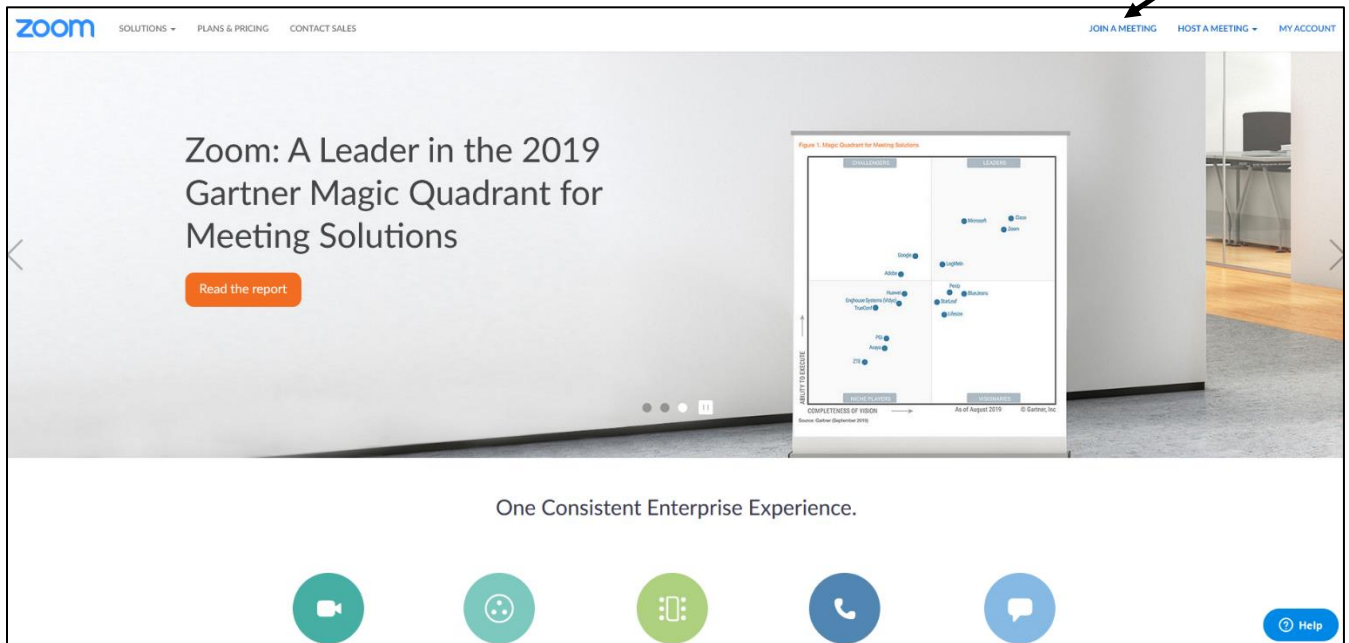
zoom SOLUTIONS PLANS & PRICING CONTACT SALES JOIN A MEETING HOST A MEETING MY ACCOUNT

Zoom: A Leader in the 2019 Gartner Magic Quadrant for Meeting Solutions

Read the report

Figure 1. Magic Quadrant for Meeting Solutions

CHALLENGERS LEADERS

Microsoft Cisco Zoom

Google LogMeIn Adobe

Huawei Enghouse Systems (Vidyo) TrueConf Pexip BlueJeans StarLeaf Lifesize

PGi Avaya ZTE

ABILITY TO EXECUTE

NICHE PLAYERS VISIONARIES

COMPLETENESS OF VISION As of August 2019 © Gartner, Inc

Source: Gartner (September 2019)

One Consistent Enterprise Experience.

Help